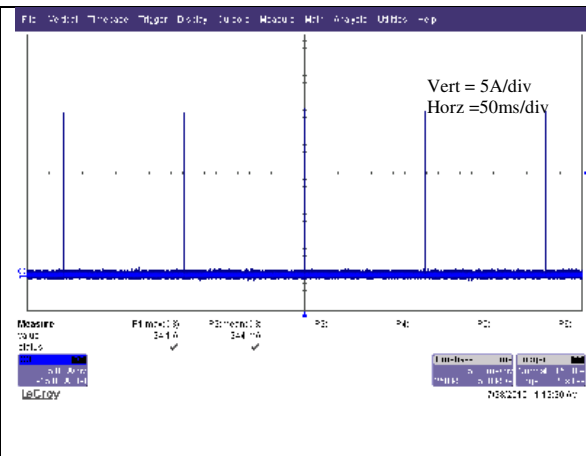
File Vertical Timebase Trigger Display Cursors Measure Math Analysis Utilities Help

Vert = 5A/div
Horz =50ms/div

Measure
value
status

P1:max(C1)
34.1 A
✓

P2:mean(C1)
34.1 mA
✓

P3:

P4:

P5:

P6:

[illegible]

Timebase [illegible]
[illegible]

Trigger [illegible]
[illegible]

LeCroy

7/28/2010 11:30:30 AM